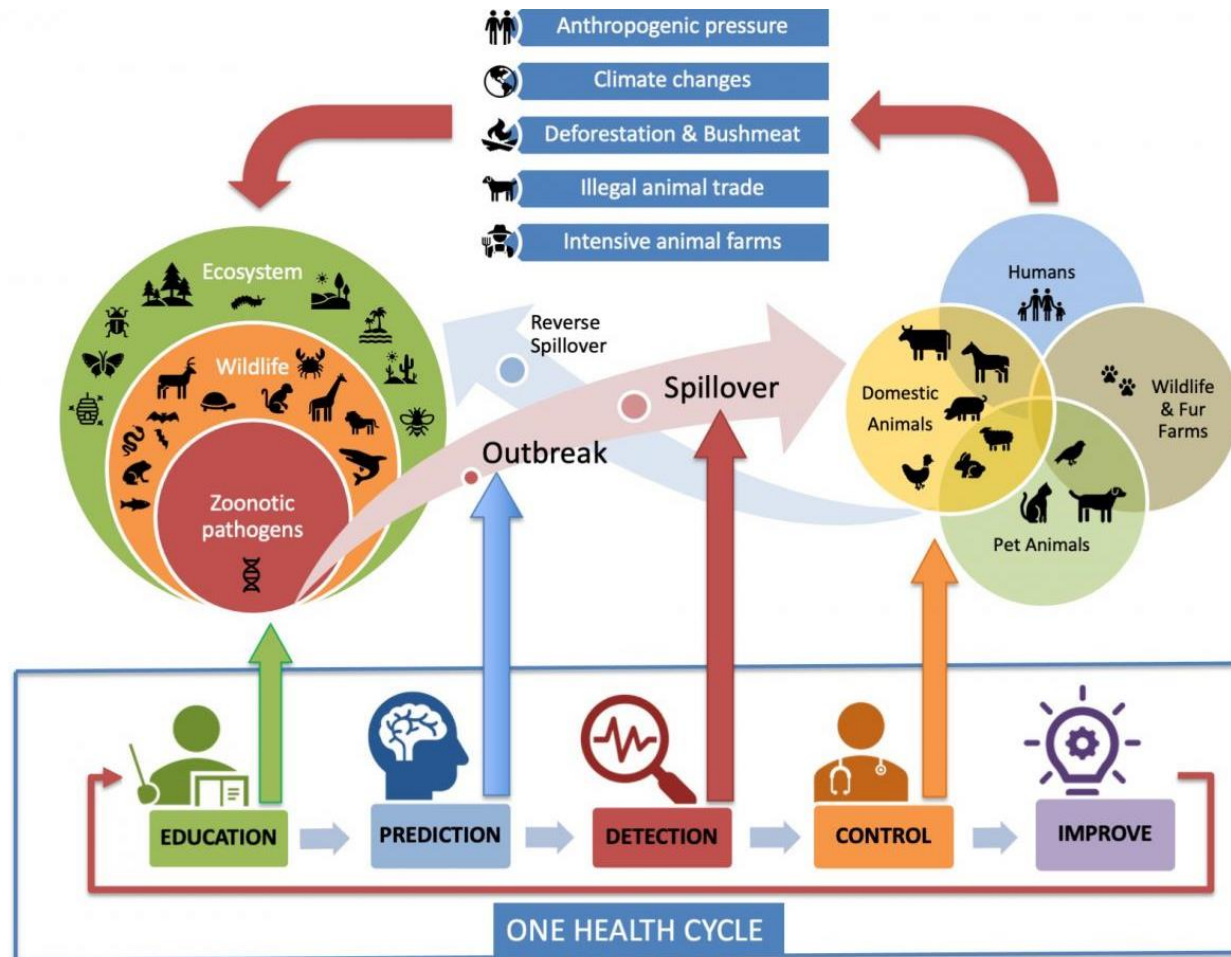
Anthropogenic pressure

Climate changes

Deforestation & Bushmeat

Illegal animal trade

Intensive animal farms

Ecosystem

Wildlife

Zoonotic pathogens

Reverse Spillover

Spillover

Outbreak

Humans

Domestic Animals

Wildlife & Fur Farms

Pet Animals

EDUCATION

PREDICTION

DETECTION

CONTROL

IMPROVE

ONE HEALTH CYCLE